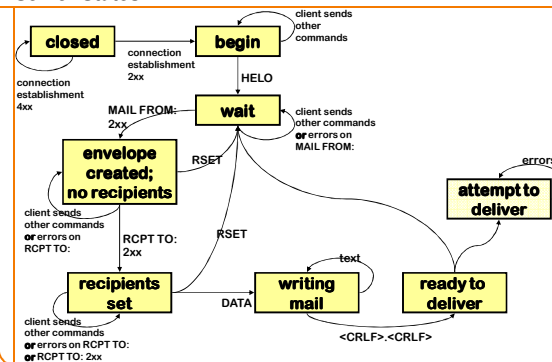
closed

connection establishment 2xx

begin

client sends other commands

connection establishment 4xx

HELO

MAIL FROM: 2xx

wait

client sends other commands or errors on MAIL FROM:

envelope created; no recipients

RSET

client sends other commands or errors on RCPT TO:

RCPT TO: 2xx

RSET

errors

attempt to deliver

text

recipients set

DATA

writing mail

ready to deliver

client sends other commands or errors on RCPT TO: or RCPT TO: 2xx

<CRLF>.<CRLF>